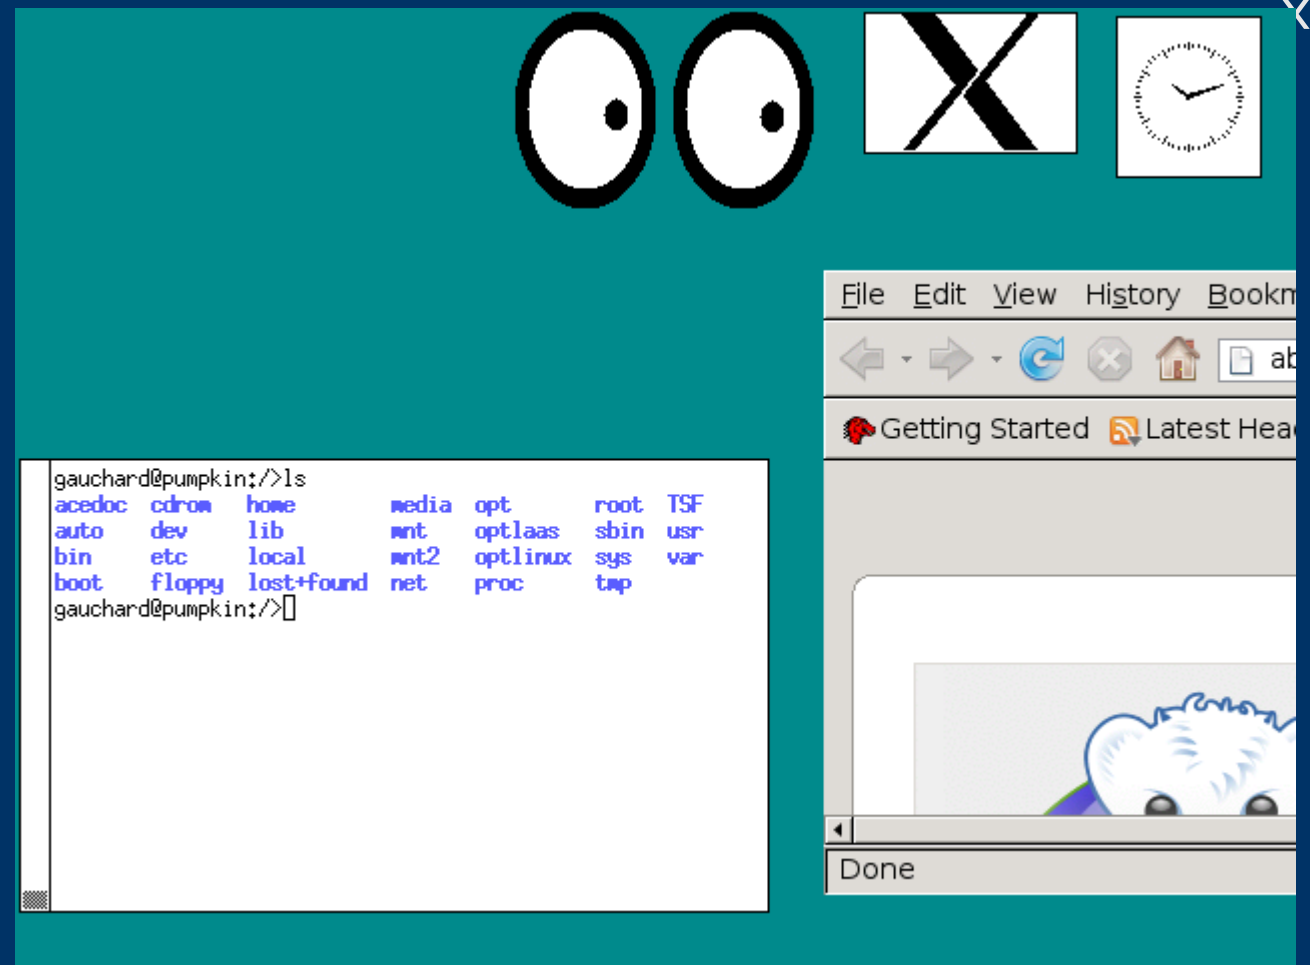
File Edit View History Bookm

ab

Getting Started Latest Hea

gauchard@pumpkin:/>ls

| acedoc | cdrom | home | media | opt | root | TSF |
|---|---|---|---|---|---|---|
| auto | dev | lib | mnt | optlaas | sbin | usr |
| bin | etc | local | mnt2 | optlinux | sys | var |
| boot | floppy | lost+found | net | proc | tmp | |

gauchard@pumpkin:/>

Done